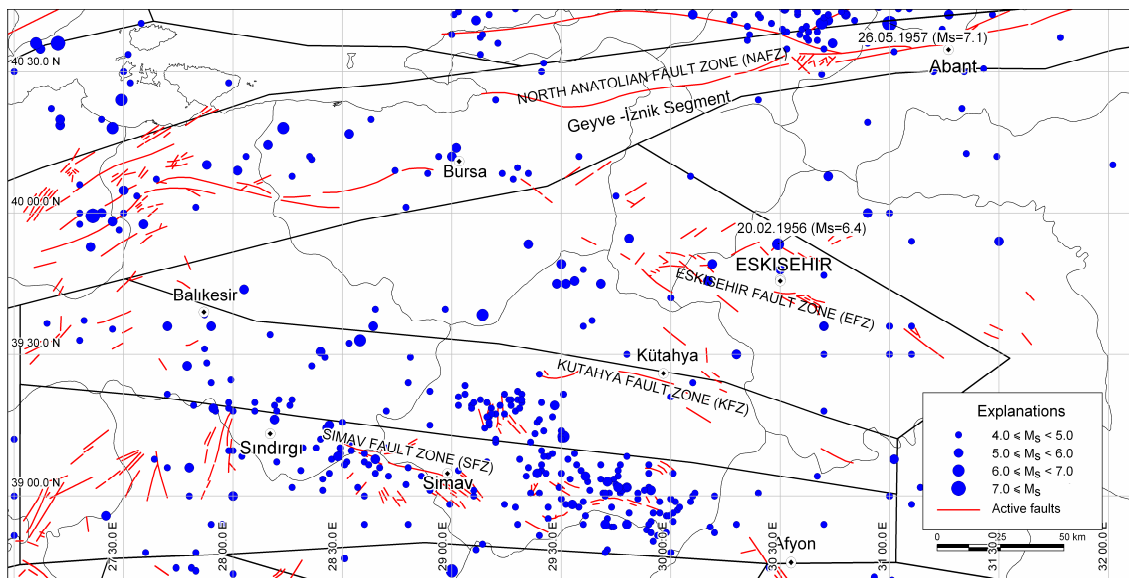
26.05.1957 (Ms=7.1)
40 30.0 N
Abant
NORTH ANATOLIAN FAULT ZONE (NAFZ)
Geyve -İznik Segment
Bursa
40 00.0 N
20.02.1956 (Ms=6.4)
ESKISEHIR
ESKISEHIR FAULT ZONE (EFZ)
Balıkesir
39 30.0 N
Kütahya
KUTAHYA FAULT ZONE (KFZ)
Sındırgı
SIMAV FAULT ZONE (SFZ)
Simav
39 00.0 N
Explanations
$4.0 \leqslant M_S < 5.0$
$5.0 \leqslant M_S < 6.0$
$6.0 \leqslant M_S < 7.0$
$7.0 \leqslant M_S$
Active faults
0 25 50 km
27 30.0 E
28 00.0 E
28 30.0 E
29 00.0 E
29 30.0 E
30 00.0 E
30 30.0 E
31 00.0 E
31 30.0 E
32 00.0 E
Afyon